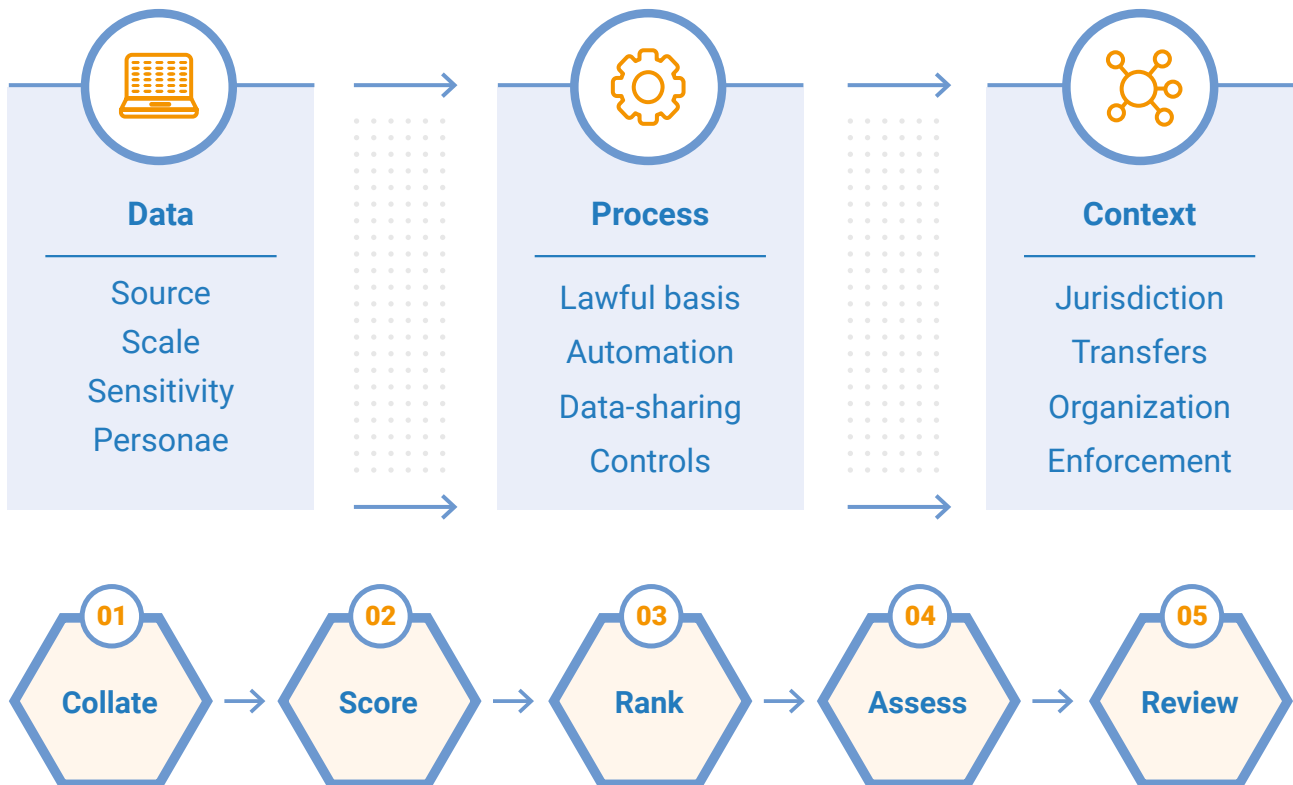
Data

Source
Scale
Sensitivity
Personae

Process

Lawful basis
Automation
Data-sharing
Controls

Context

Jurisdiction
Transfers
Organization
Enforcement

01
Collate

02
Score

03
Rank

04
Assess

05
Review